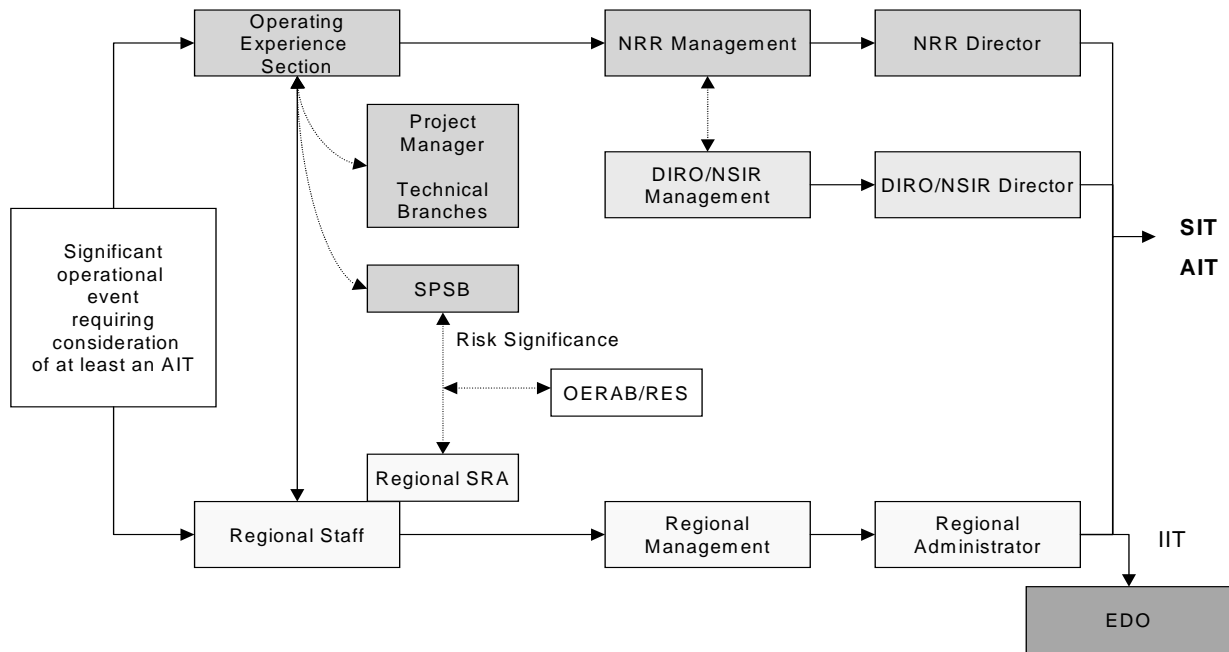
Operating Experience Section

NRR Management

NRR Director

Project Manager

Technical Branches

DIRO/NSIR Management

DIRO/NSIR Director

Significant operational event requiring consideration of at least an AIT

SIT

AIT

SPSB

Risk Significance

OERAB/RES

Regional SRA

Regional Staff

Regional Management

Regional Administrator

IIT

EDO